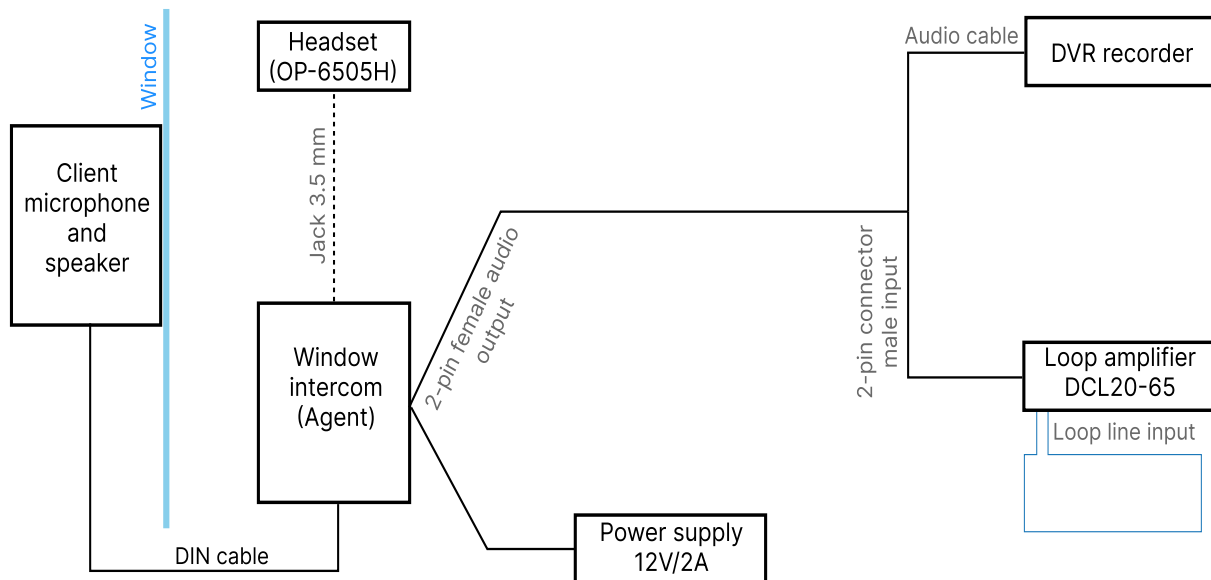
Window

Client microphone and speaker

Headset (OP-6505H)

Jack 3.5 mm

Window intercom (Agent)

DIN cable

2-pin female audio output

Power supply 12V/2A

Audio cable

DVR recorder

2-pin connector male input

Loop amplifier DCL20-65

Loop line input